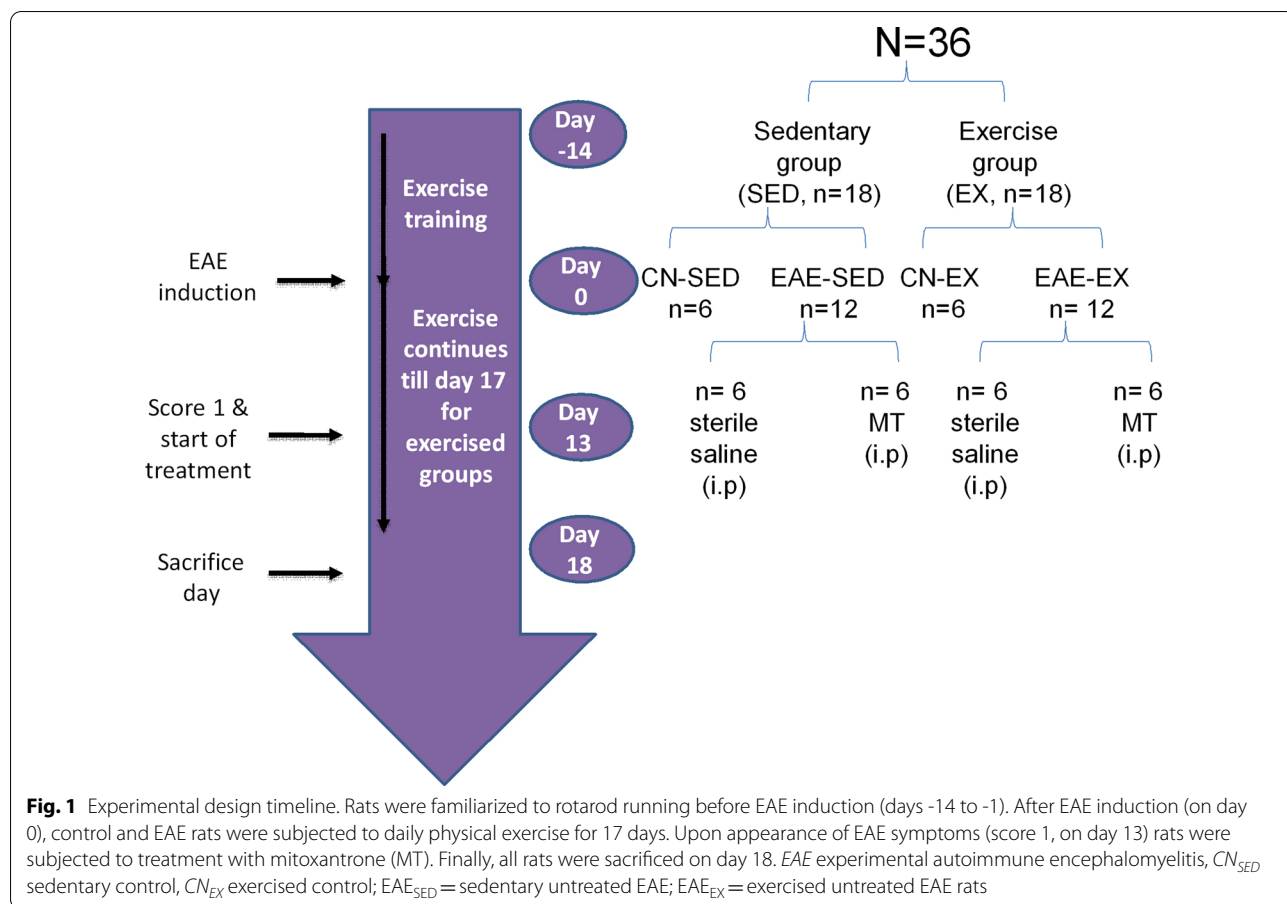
EAE induction

Score 1 & start of treatment

Sacrifice day

Exercise training

Exercise continues till day 17 for exercised groups

Day -14

Day 0

Day 13

Day 18

N=36

Sedentary group (SED, n=18)

Exercise group (EX, n=18)

CN-SED n=6

EAE-SED n=12

CN-EX n=6

EAE-EX n= 12

n= 6 sterile saline (i.p)

n= 6 MT (i.p)

n= 6 sterile saline (i.p)

n= 6 MT (i.p)

**Fig. 1** Experimental design timeline. Rats were familiarized to rotarod running before EAE induction (days -14 to -1). After EAE induction (on day 0), control and EAE rats were subjected to daily physical exercise for 17 days. Upon appearance of EAE symptoms (score 1, on day 13) rats were subjected to treatment with mitoxantrone (MT). Finally, all rats were sacrificed on day 18. *EAE* experimental autoimmune encephalomyelitis, $CN_{SED}$ sedentary control, $CN_{EX}$ exercised control; $EAE_{SED}$ = sedentary untreated EAE; $EAE_{EX}$ = exercised untreated EAE rats